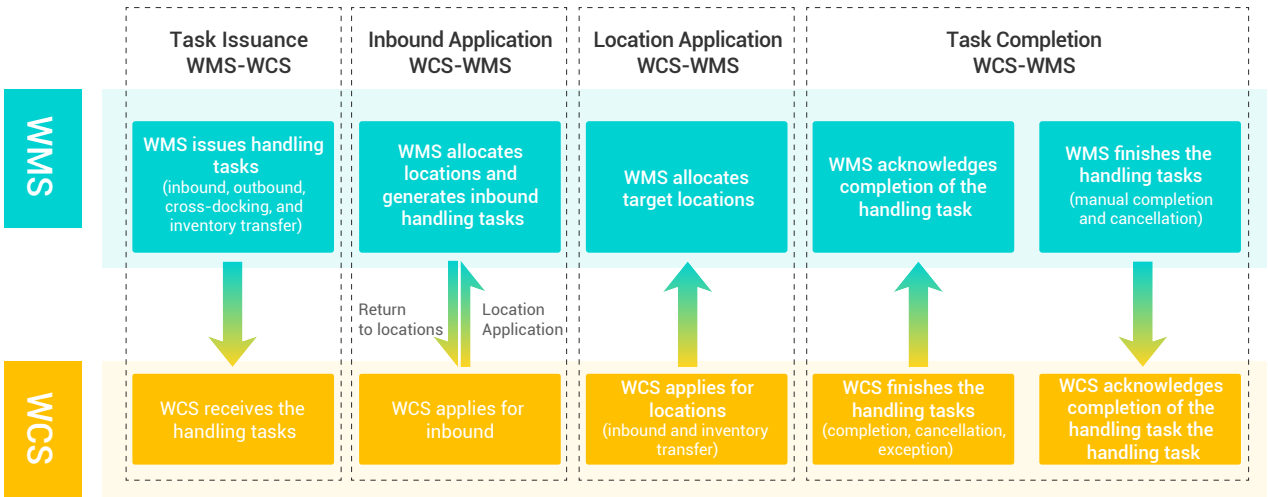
Task Issuance
WMS-WCS

Inbound Application
WCS-WMS

Location Application
WCS-WMS

Task Completion
WCS-WMS

WMS

WMS issues handling tasks
(inbound, outbound, cross-docking, and inventory transfer)

WMS allocates locations and generates inbound handling tasks

WMS allocates target locations

WMS acknowledges completion of the handling task

WMS finishes the handling tasks
(manual completion and cancellation)

Return to locations

Location Application

WCS

WCS receives the handling tasks

WCS applies for inbound

WCS applies for locations
(inbound and inventory transfer)

WCS finishes the handling tasks
(completion, cancellation, exception)

WCS acknowledges completion of the handling task the handling task